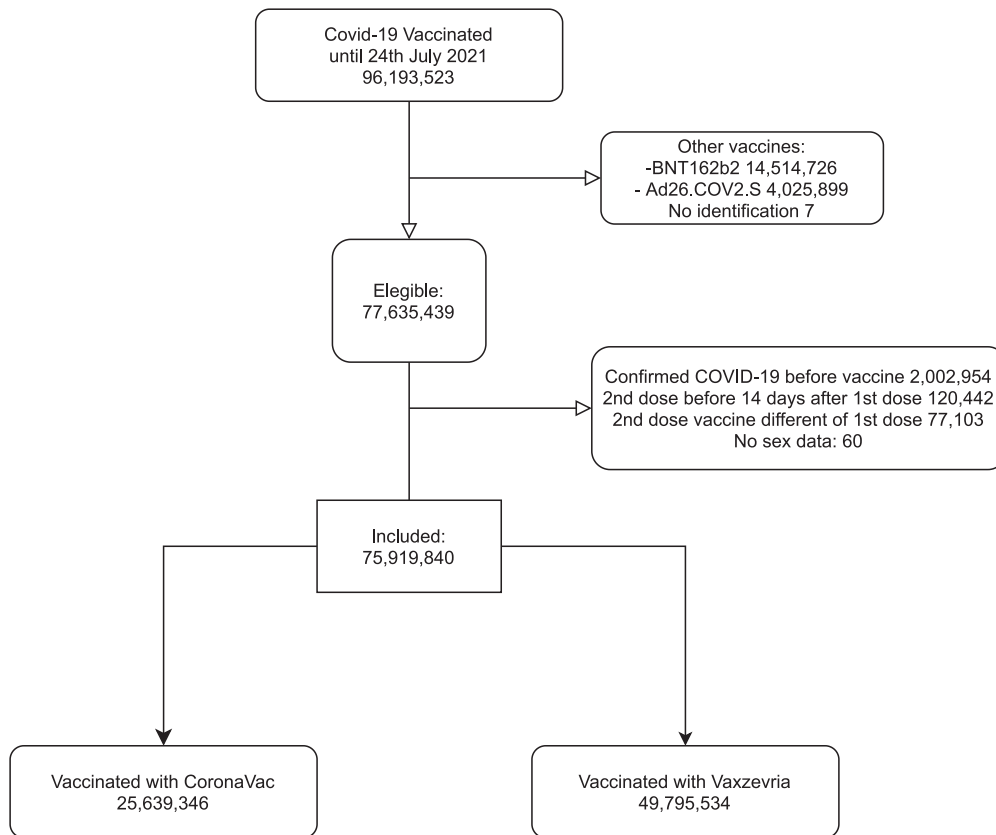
Covid-19 Vaccinated
until 24th July 2021
96,193,523

Other vaccines:
-BNT162b2 14,514,726
- Ad26.COV2.S 4,025,899
No identification 7

Elegible:
77,635,439

Confirmed COVID-19 before vaccine 2,002,954
2nd dose before 14 days after 1st dose 120,442
2nd dose vaccine different of 1st dose 77,103
No sex data: 60

Included:
75,919,840

Vaccinated with CoronaVac
25,639,346

Vaccinated with Vaxzevria
49,795,534